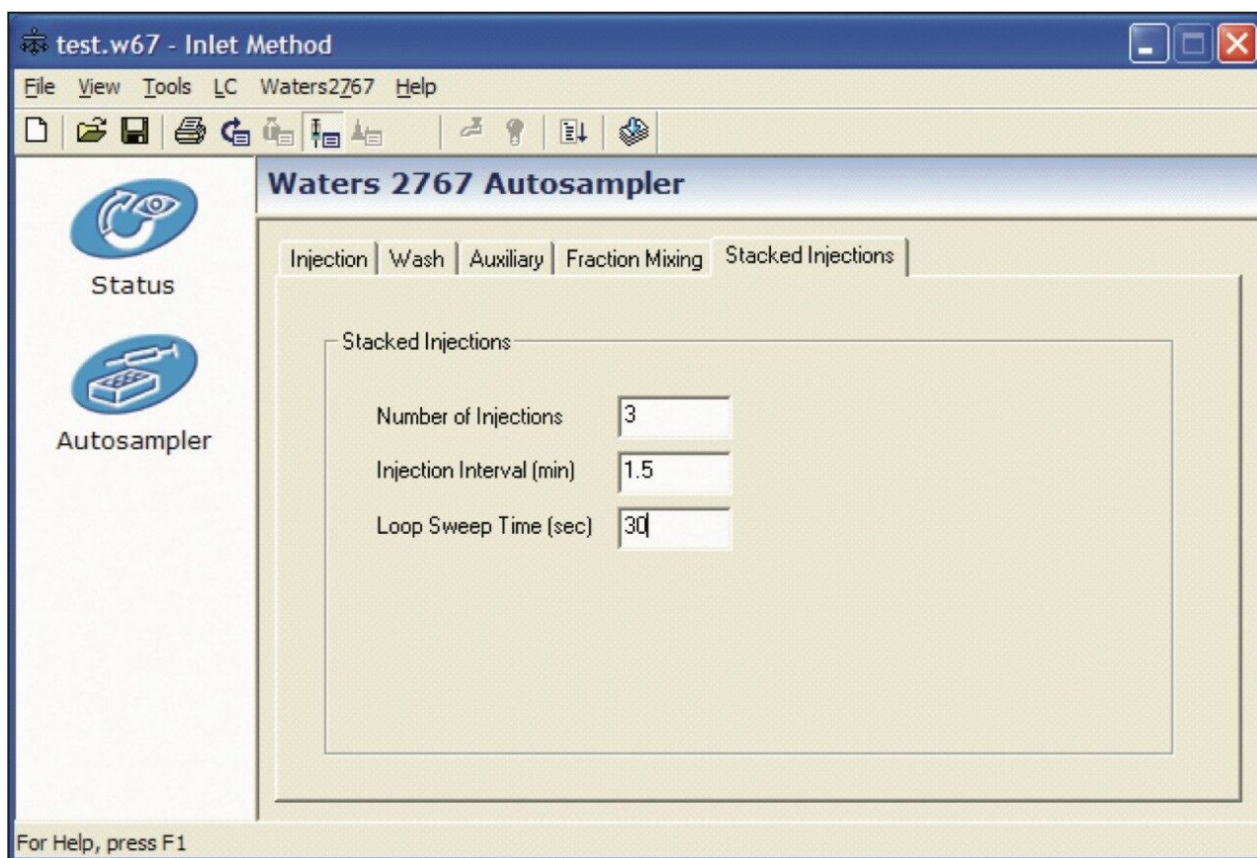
test.w67 - Inlet Method

File View Tools LC Waters2767 Help

Status

Autosampler

Waters 2767 Autosampler

Injection | Wash | Auxiliary | Fraction Mixing | Stacked Injections

Stacked Injections

Number of Injections 3

Injection Interval (min) 1.5

Loop Sweep Time (sec) 30

For Help, press F1